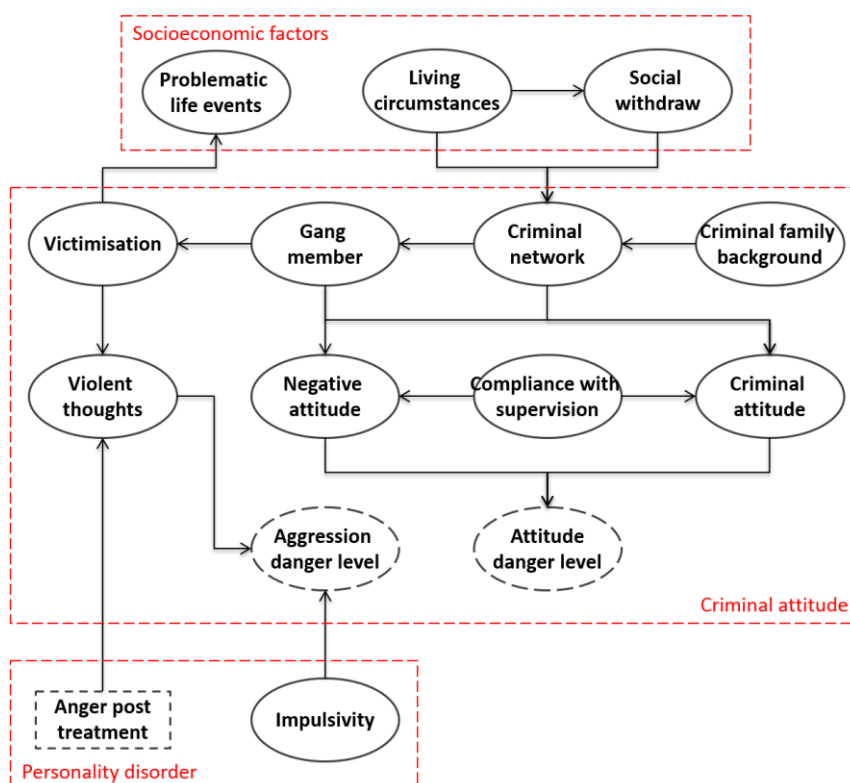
Socioeconomic factors

Problematic life events

Living circumstances

Social withdraw

Victimisation

Gang member

Criminal network

Criminal family background

Violent thoughts

Negative attitude

Compliance with supervision

Criminal attitude

Aggression danger level

Attitude danger level

Criminal attitude

Anger post treatment

Impulsivity

Personality disorder